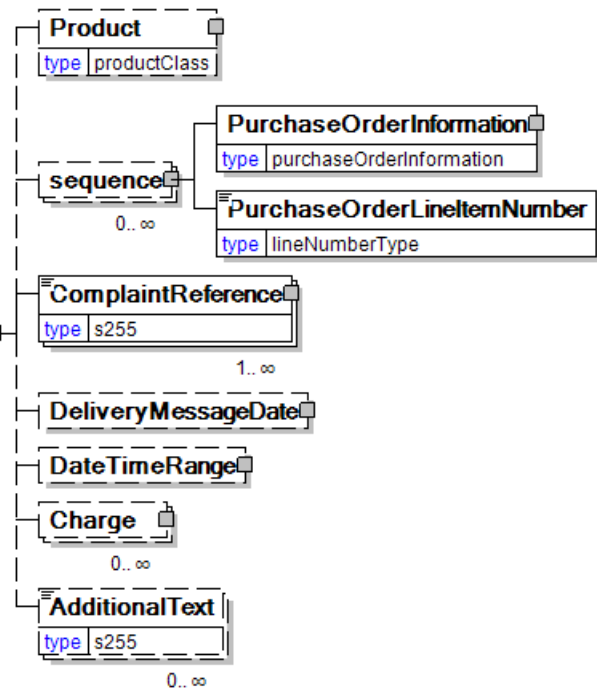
Product
type productClass

sequence
0.. ∞

PurchaseOrderInformation
type purchaseOrderInformation

PurchaseOrderLineItemNumber
type lineNumberType

ComplaintReference
type s255
1.. ∞

DeliveryMessageDate

DateTimeRange

Charge
0.. ∞

AdditionalText
type s255
0.. ∞